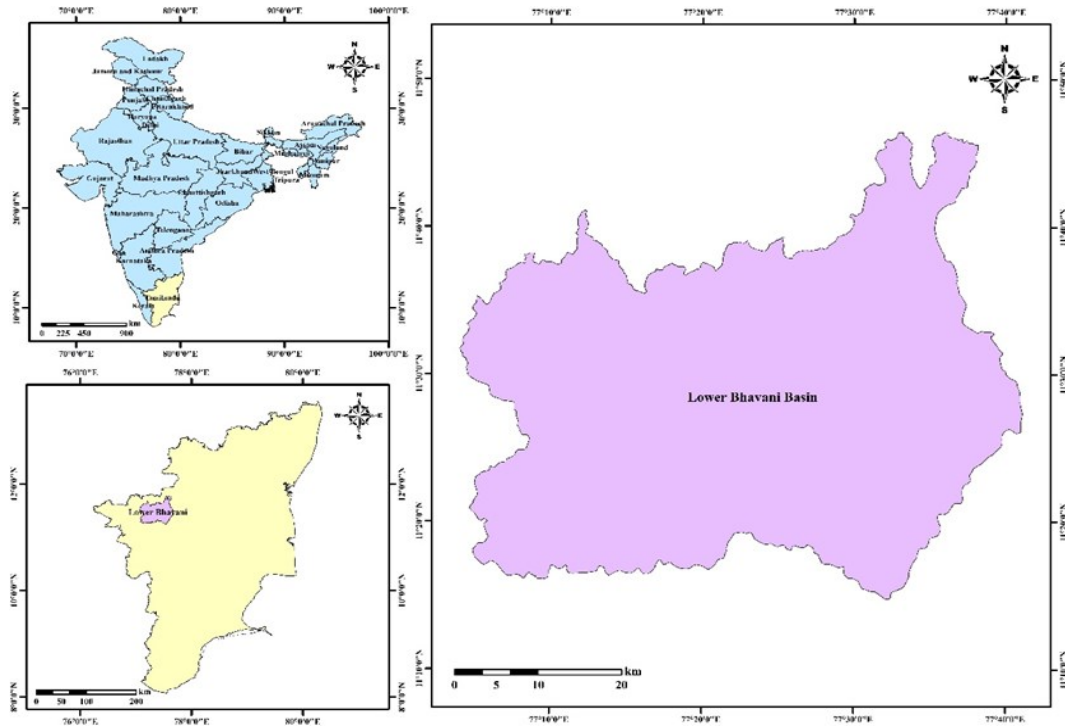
70°0'0"E 80°0'0"E 90°0'0"E 100°0'0"E

N
W E
S

Ladakh
Jammu and Kashmir
Himachal Pradesh
Punjab Chandigarh
Uttarakhand
Haryana
Delhi
Rajasthan
Uttar Pradesh
Sikkim
Arunachal Pradesh
Assam
Nagaland
Meghalaya
Manipur
Bihar
Mizoram
Tripura
West Bengal
Jharkhand
Gujarat
Madhya Pradesh
Chhattisgarh
Odisha
Maharashtra
Telangana
Andhra Pradesh
Goa
Karnataka
Tamilnadu
Kerala

30°0'0"N 20°0'0"N 10°0'0"N

0 225 450 900 km

70°0'0"E 80°0'0"E 90°0'0"E 100°0'0"E

76°0'0"E 78°0'0"E 80°0'0"E

N
W E
S

Lower Bhavani

12°0'0"N 10°0'0"N 8°0'0"N

0 50 100 200 km

76°0'0"E 78°0'0"E 80°0'0"E

77°10'0"E 77°20'0"E 77°30'0"E 77°40'0"E

N
W E
S

11°35'0"N 11°30'0"N 11°25'0"N 11°20'0"N 11°15'0"N 11°10'0"N

Lower Bhavani Basin

0 5 10 20 km

77°10'0"E 77°20'0"E 77°30'0"E 77°40'0"E